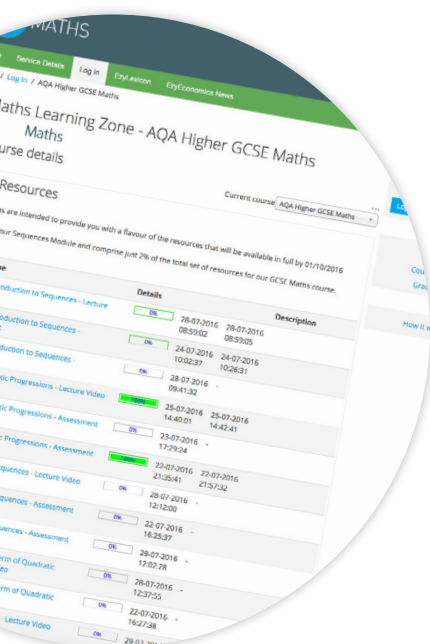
MATHS

Service Details Log in EzyLexicon EzyEconomics News

/ Log in / AQA Higher GCSE Maths

Maths Learning Zone - AQA Higher GCSE Maths
Maths
urse details

Resources

Current course AQA Higher GCSE Maths

s are intended to provide you with a flavour of the resources that will be available in full by 01/10/2016

our Sequences Module and comprise just 2% of the total set of resources for our GCSE Maths course.

| e | Details | | | Description |
|---|---|---|---|---|
| oduction to Sequences - Lecture | 0% | 28-07-2016 08:59:02 | 28-07-2016 08:59:05 | |
| oduction to Sequences - | 0% | 24-07-2016 10:02:37 | 24-07-2016 10:26:31 | |
| oduction to Sequences - | 0% | 28-07-2016 09:41:32 | - | |
| atic Progressions - Lecture Video | 100% | 25-07-2016 14:40:01 | 25-07-2016 14:42:41 | |
| atic Progressions - Assessment | 0% | 23-07-2016 17:29:24 | - | |
| c Progressions - Assessment | 100% | 22-07-2016 21:35:41 | 22-07-2016 21:57:32 | |
| equences - Lecture Video | 0% | 28-07-2016 12:12:00 | - | |
| equences - Assessment | 0% | 22-07-2016 16:25:37 | - | |
| uences - Assessment | 0% | 29-07-2016 12:02:28 | - | |
| rm of Quadratic eo | 0% | 28-07-2016 12:37:55 | - | |
| rm of Quadratic | 0% | 22-07-2016 16:27:38 | - | |
| - Lecture Video | 0% | 29-07-2016 | | |

Lo
Cou
Grad
How it w